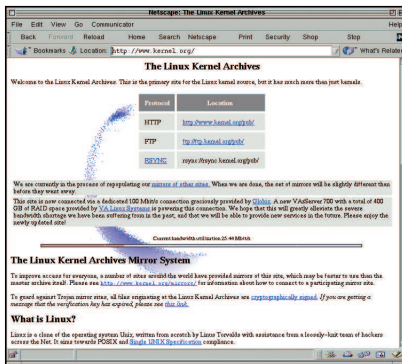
Netscape: The Linux Kernel Archives

File Edit View Go Communicator

Back Forward Reload Home Search Netscape Print Security Shop Stop

Bookmarks Location: http://www.kernel.org/ What's Related

The Linux Kernel Archives

Welcome to the Linux Kernel Archives. This is the primary site for the Linux kernel source, but it has much more than just kernels.

| Protocol | Location |
|---|---|
| HTTP | http://www.kernel.org/pub/ |
| FTP | ftp://ftp.kernel.org/pub/ |
| RSYNC | rsync://rsync.kernel.org/pub/ |

We are currently in the process of repopulating our mirrors of other sites. When we are done, the set of mirrors will be slightly different than before they went away.

This site is now connected via a dedicated 100 Mbit/s connection graciously provided by Globix. A new VA Server 700 with a total of 400 GB of RAID space provided by VA Linux Systems is powering this connection. We hope that this will greatly alleviate the severe bandwidth shortage we have been suffering from in the past, and that we will be able to provide new services in the future. Please enjoy the newly updated site!

Current bandwidth utilization 25.44 Mbit/s

The Linux Kernel Archives Mirror System

To improve access for everyone, a number of sites around the world have provided mirrors of this site, which may be faster to use than the master archive itself. Please see http://www.kernel.org/mirrors/ for information about how to connect to a participating mirror site.

To guard against Trojan mirror sites, all files originating at the Linux Kernel Archives are cryptographically signed. If you are getting a message that the verification key has expired, please see this link.

What is Linux?

Linux is a clone of the operating system Unix, written from scratch by Linus Torvalds with assistance from a loosely-knit team of hackers across the Net. It aims towards POSIX and Single UNIX Specification compliance.